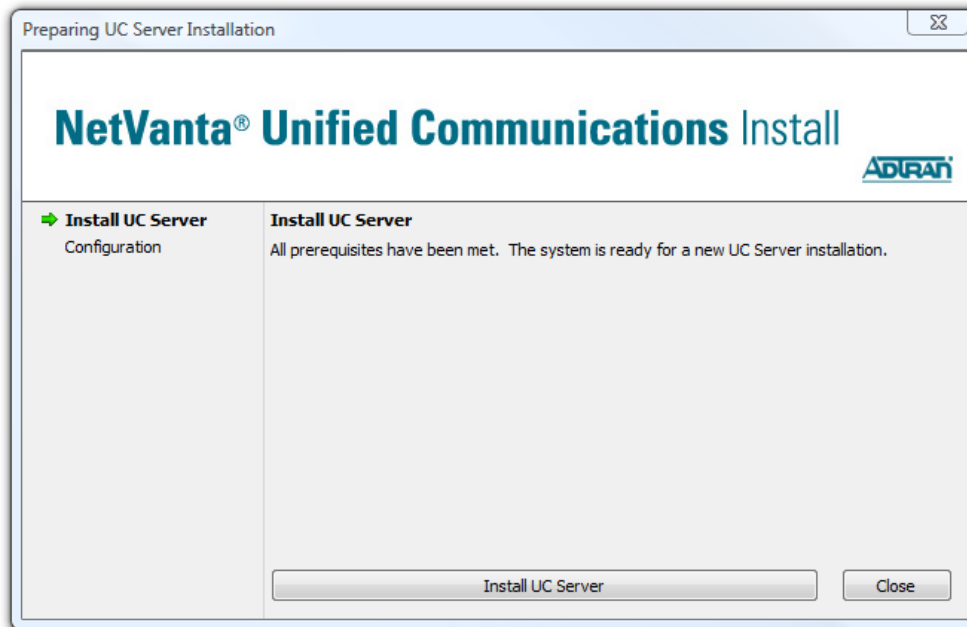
Preparing UC Server Installation

NetVanta® Unified Communications Install

ADTRAN

Install UC Server
Configuration

Install UC Server
All prerequisites have been met. The system is ready for a new UC Server installation.

Install UC Server
Close